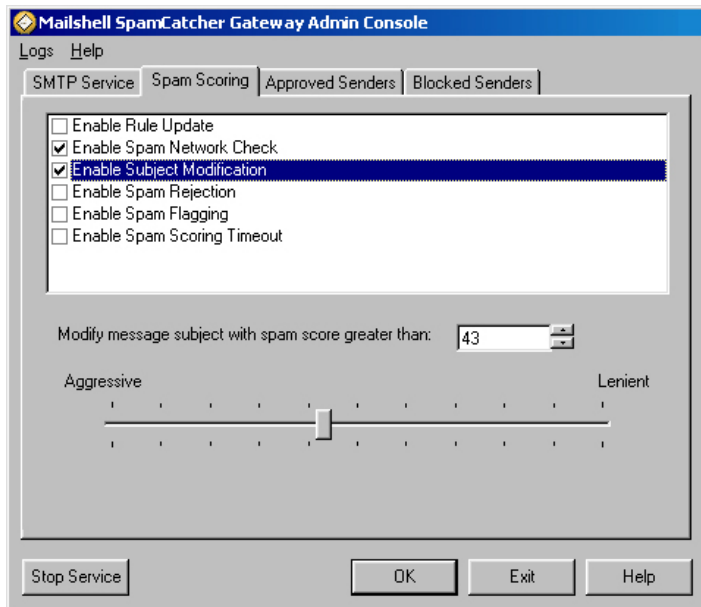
Mailshell SpamCatcher Gateway Admin Console

Logs Help

SMTP Service | Spam Scoring | Approved Senders | Blocked Senders

☐ Enable Rule Update
☑ Enable Spam Network Check
☑ Enable Subject Modification
☐ Enable Spam Rejection
☐ Enable Spam Flagging
☐ Enable Spam Scoring Timeout

Modify message subject with spam score greater than: 43

Aggressive

Lenient

Stop Service

OK

Exit

Help